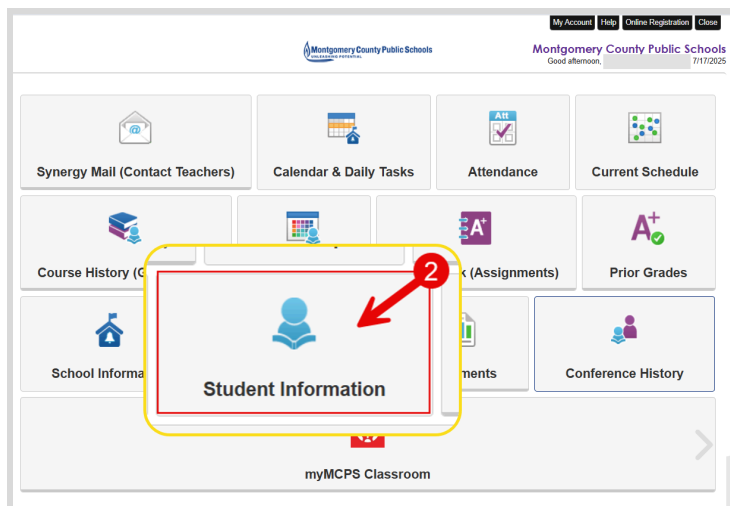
My Account Help Online Registration Close

Montgomery County Public Schools
UNLEASHING POTENTIAL

Montgomery County Public Schools
Good afternoon, 7/17/2025

Synergy Mail (Contact Teachers)

Calendar & Daily Tasks

Att

Attendance

Current Schedule

Course History (G

k (Assignments)

Prior Grades

2

Student Information

School Informa

ments

Conference History

myMCPS Classroom